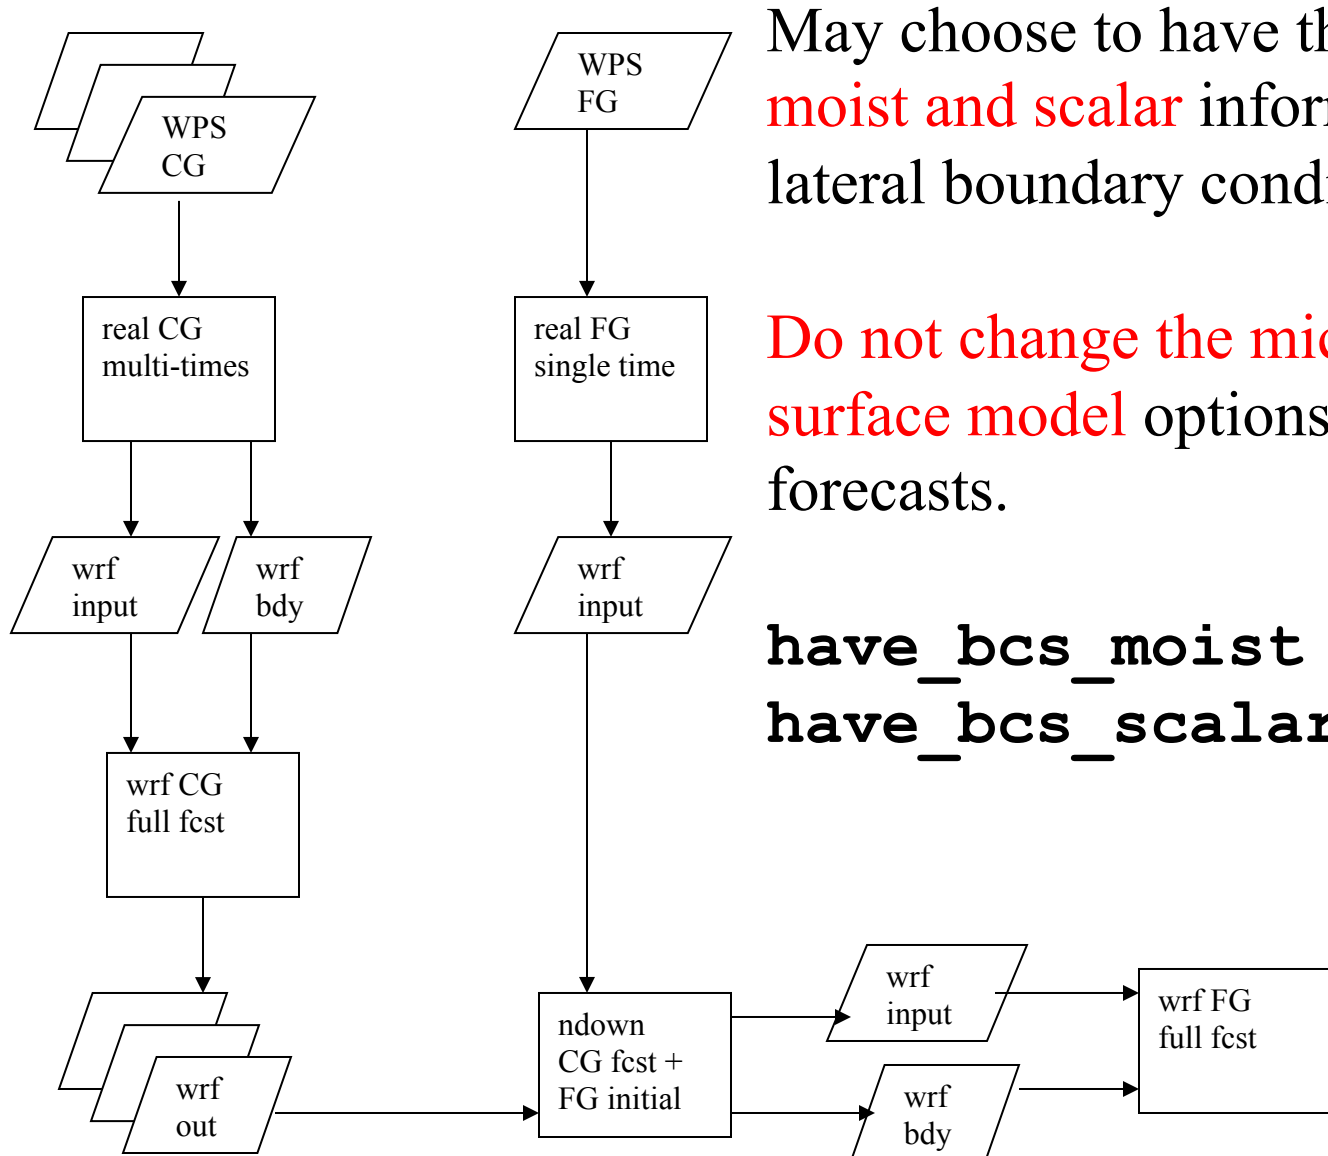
WPS CG

real CG multi-times

wrf input

wrf bdy

wrf CG full fcst

wrf out

WPS FG

real FG single time

wrf input

ndown CG fcst + FG initial

wrf input

wrf bdy

wrf FG full fcst

May choose to have th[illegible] moist and scalar infor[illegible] lateral boundary cond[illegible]

Do not change the mic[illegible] surface model options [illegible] forecasts.

have_bcs_moist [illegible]
have_bcs_scala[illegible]